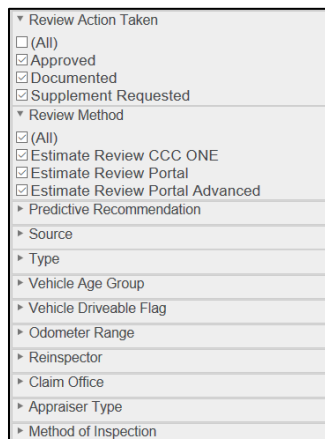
▼ Review Action Taken
☐ (All)
☑ Approved
☑ Documented
☑ Supplement Requested
▼ Review Method
☑ (All)
☑ Estimate Review CCC ONE
☑ Estimate Review Portal
☑ Estimate Review Portal Advanced
► Predictive Recommendation
► Source
► Type
► Vehicle Age Group
► Vehicle Driveable Flag
► Odometer Range
► Reinspector
► Claim Office
► Appraiser Type
► Method of Inspection